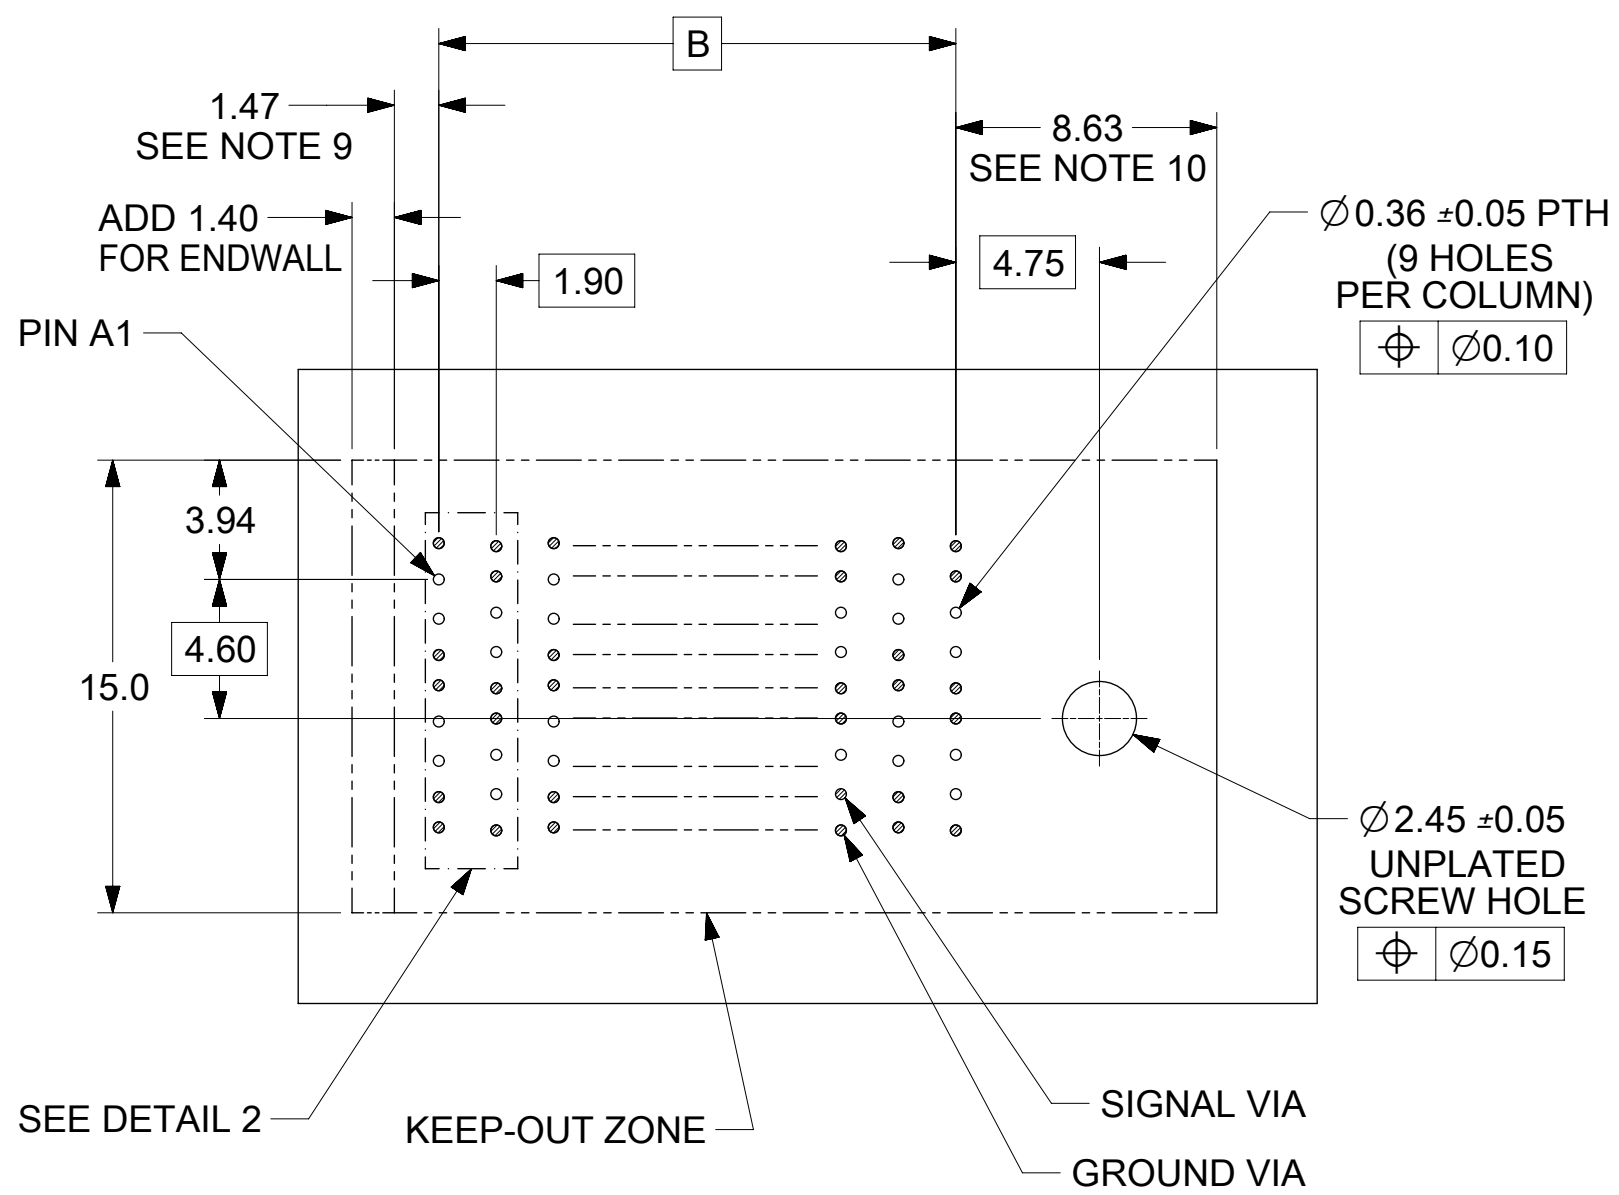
B

1.47
SEE NOTE 9

8.63
SEE NOTE 10

ADD 1.40
FOR ENDWALL

1.90

4.75

$\varnothing$0.36 ±0.05 PTH
(9 HOLES
PER COLUMN)

| $\oplus$ | $\varnothing$0.10 |
|---|---|

PIN A1

3.94

4.60

15.0

$\varnothing$2.45 ±0.05
UNPLATED
SCREW HOLE

| $\oplus$ | $\varnothing$0.15 |
|---|---|

SEE DETAIL 2

KEEP-OUT ZONE

SIGNAL VIA

GROUND VIA